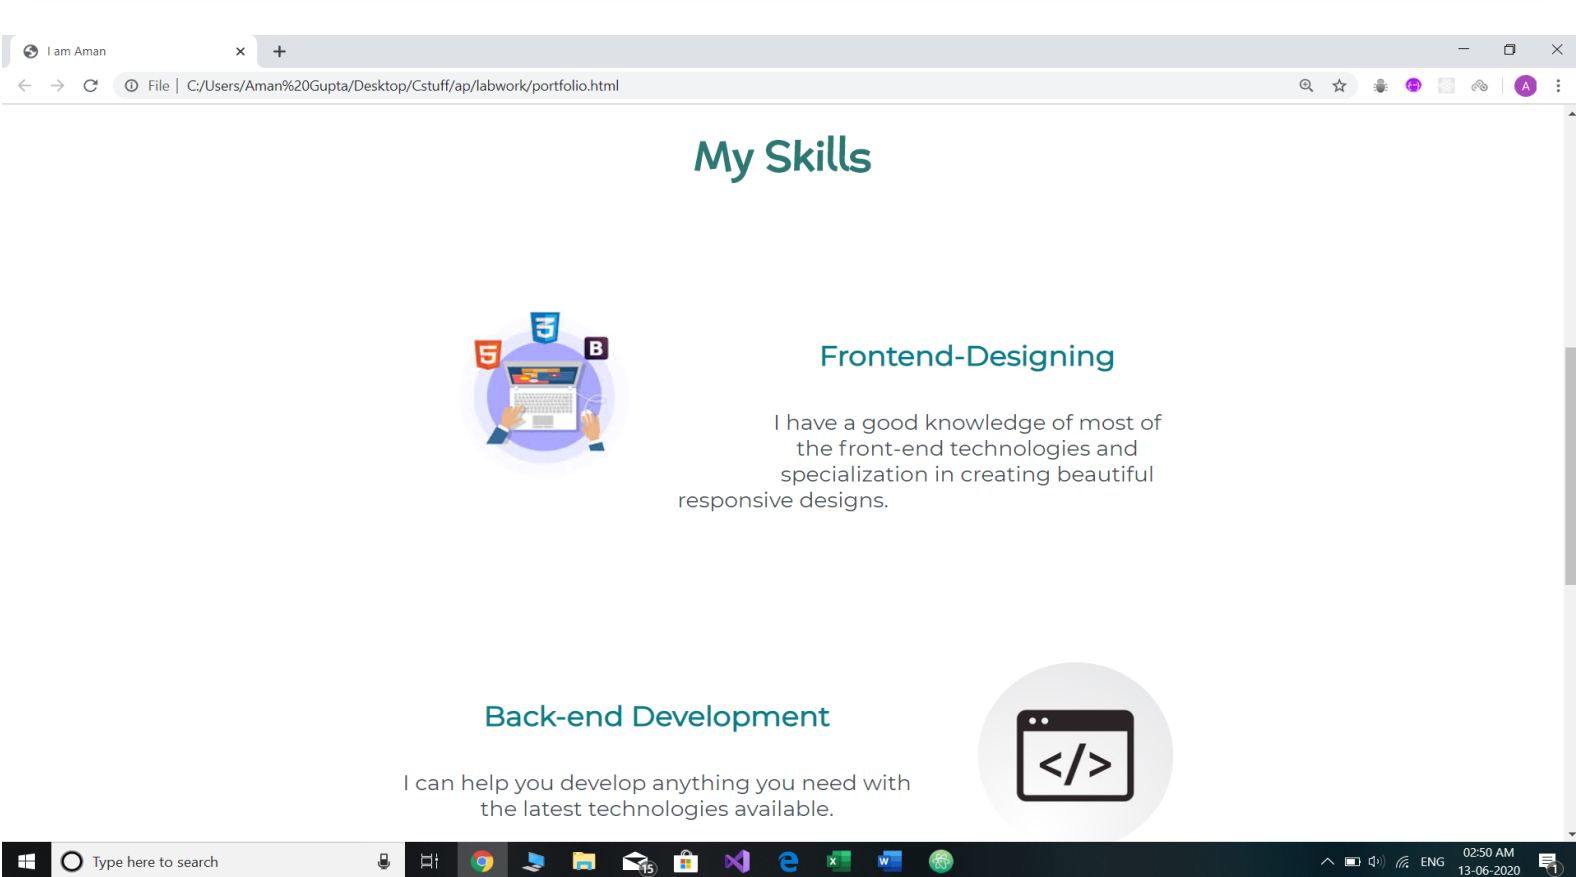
I am Aman

File | C:/Users/Aman%20Gupta/Desktop/Cstuff/ap/labwork/portfolio.html

My Skills

Frontend-Designing

I have a good knowledge of most of the front-end technologies and specialization in creating beautiful responsive designs.

Back-end Development

I can help you develop anything you need with the latest technologies available.

</>

Type here to search

15

ENG

02:50 AM
13-06-2020

1